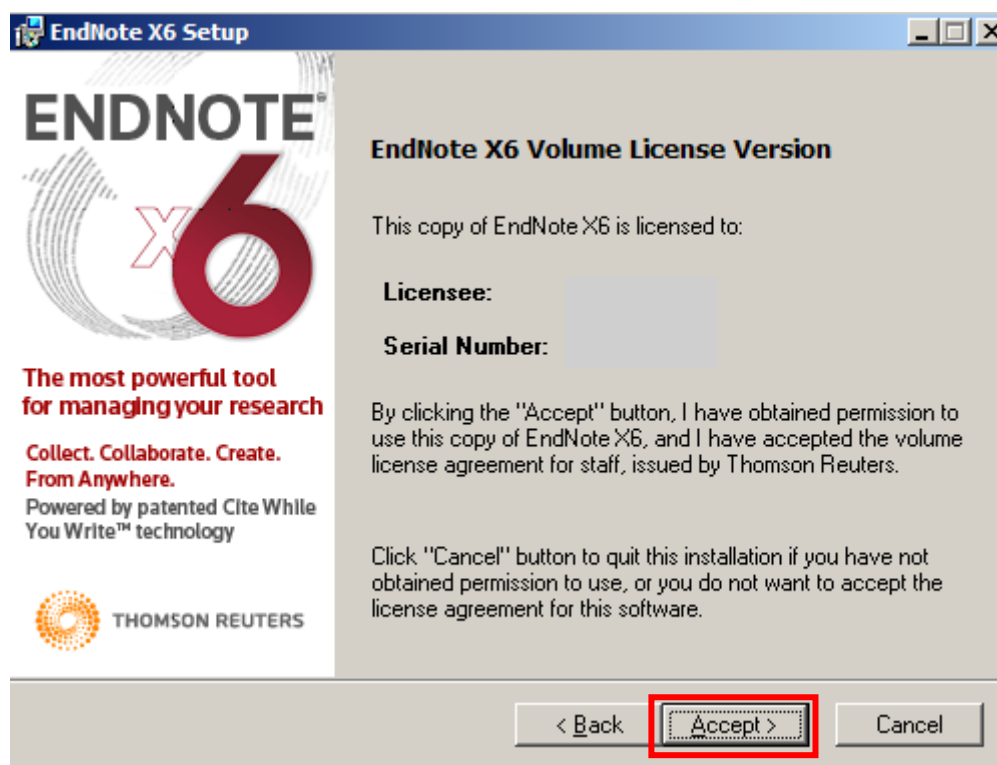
EndNote X6 Setup

ENDNOTE®
X6

The most powerful tool for managing your research

Collect. Collaborate. Create. From Anywhere.

Powered by patented Cite While You Write™ technology

THOMSON REUTERS

EndNote X6 Volume License Version

This copy of EndNote X6 is licensed to:

Licensee:

Serial Number:

By clicking the "Accept" button, I have obtained permission to use this copy of EndNote X6, and I have accepted the volume license agreement for staff, issued by Thomson Reuters.

Click "Cancel" button to quit this installation if you have not obtained permission to use, or you do not want to accept the license agreement for this software.

< Back

Accept >

Cancel